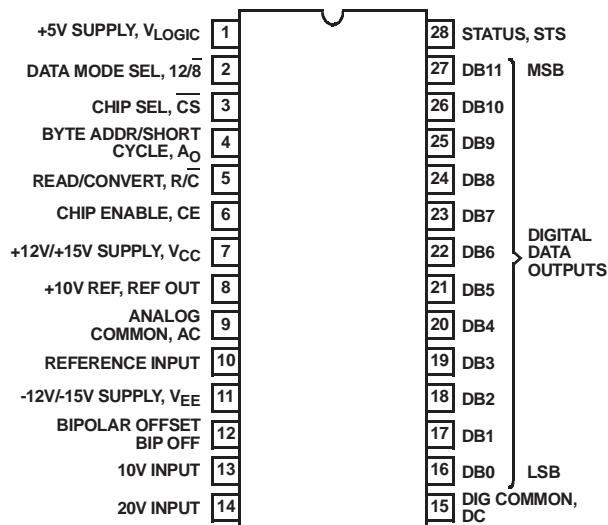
+5V SUPPLY, $V_{LOGIC}$ 1
DATA MODE SEL, $12/\overline{8}$ 2
CHIP SEL, $\overline{CS}$ 3
BYTE ADDR/SHORT CYCLE, $A_O$ 4
READ/CONVERT, $R/\overline{C}$ 5
CHIP ENABLE, CE 6
+12V/+15V SUPPLY, $V_{CC}$ 7
+10V REF, REF OUT 8
ANALOG COMMON, AC 9
REFERENCE INPUT 10
-12V/-15V SUPPLY, $V_{EE}$ 11
BIPOLAR OFFSET BIP OFF 12
10V INPUT 13
20V INPUT 14

28 STATUS, STS
27 DB11 MSB
26 DB10
25 DB9
24 DB8
23 DB7
22 DB6
21 DB5
20 DB4
19 DB3
18 DB2
17 DB1
16 DB0 LSB
15 DIG COMMON, DC

DIGITAL DATA OUTPUTS